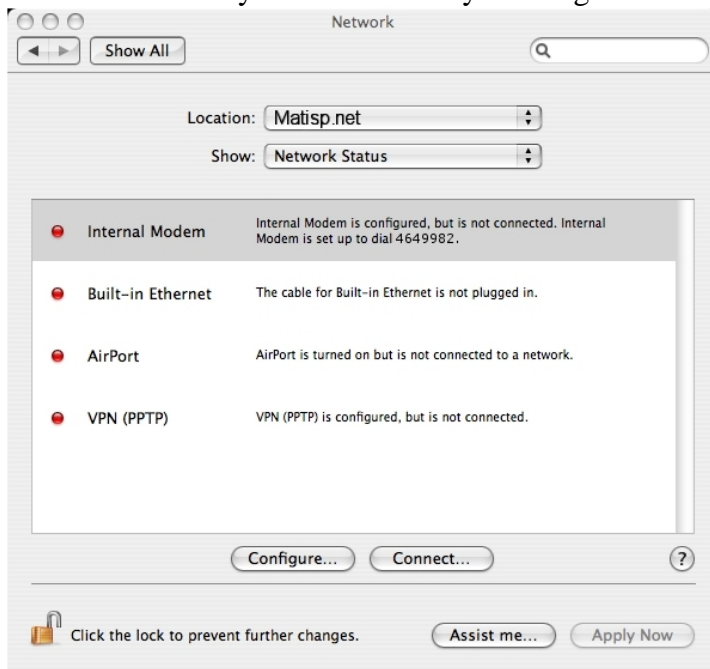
Network

Show All

Location: Matisp.net

Show: Network Status

Internal Modem — Internal Modem is configured, but is not connected. Internal Modem is set up to dial 4649982.

Built-in Ethernet — The cable for Built-in Ethernet is not plugged in.

AirPort — AirPort is turned on but is not connected to a network.

VPN (PPTP) — VPN (PPTP) is configured, but is not connected.

Configure... Connect... ?

Click the lock to prevent further changes.

Assist me... Apply Now